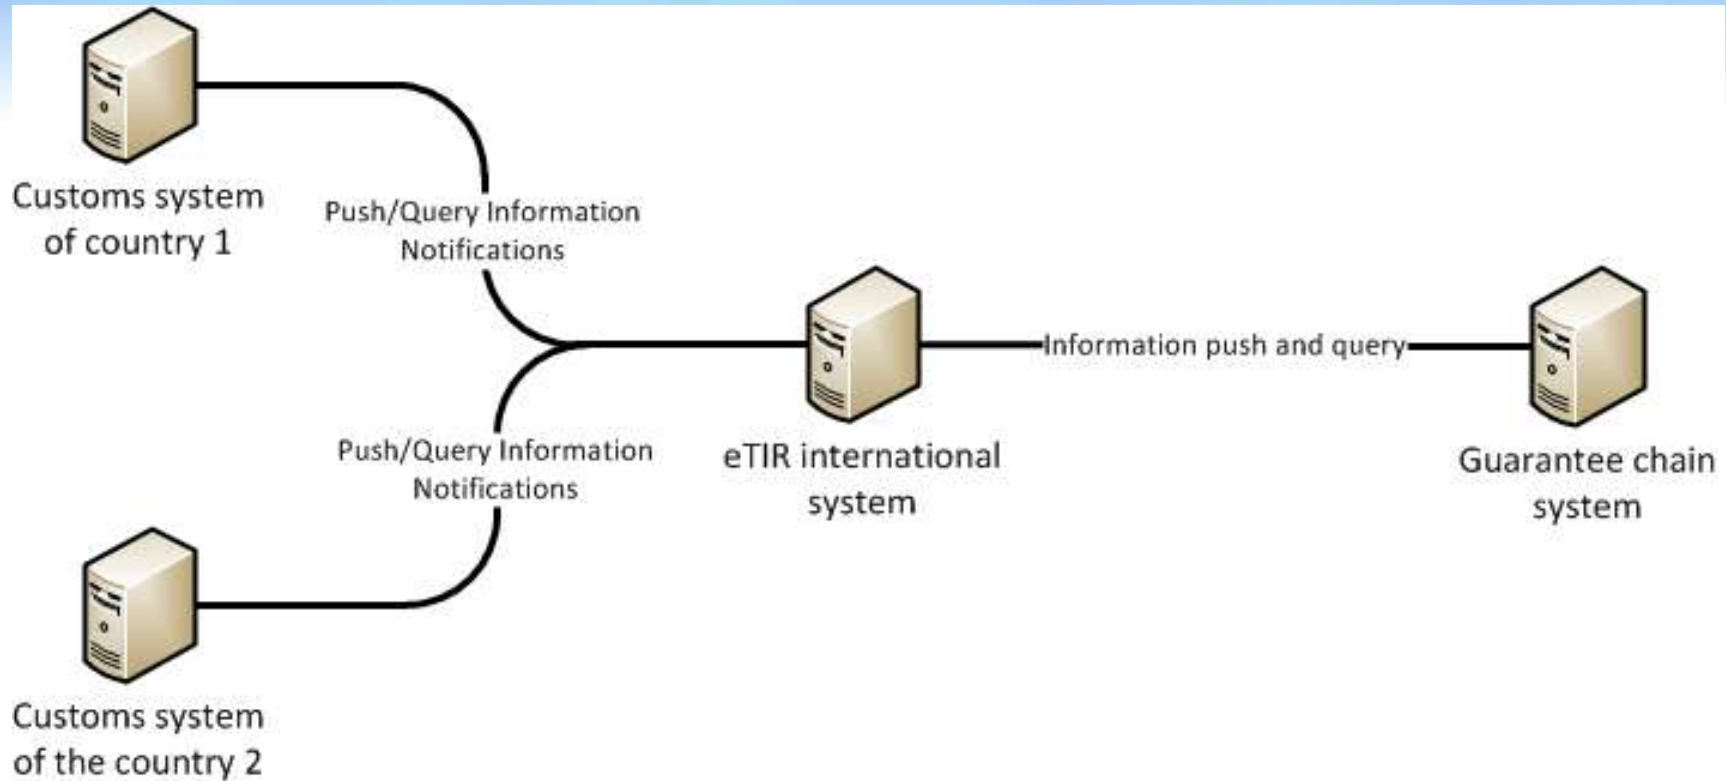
Customs system of country 1

Push/Query Information Notifications

Push/Query Information Notifications

eTIR international system

Information push and query

Guarantee chain system

Customs system of the country 2